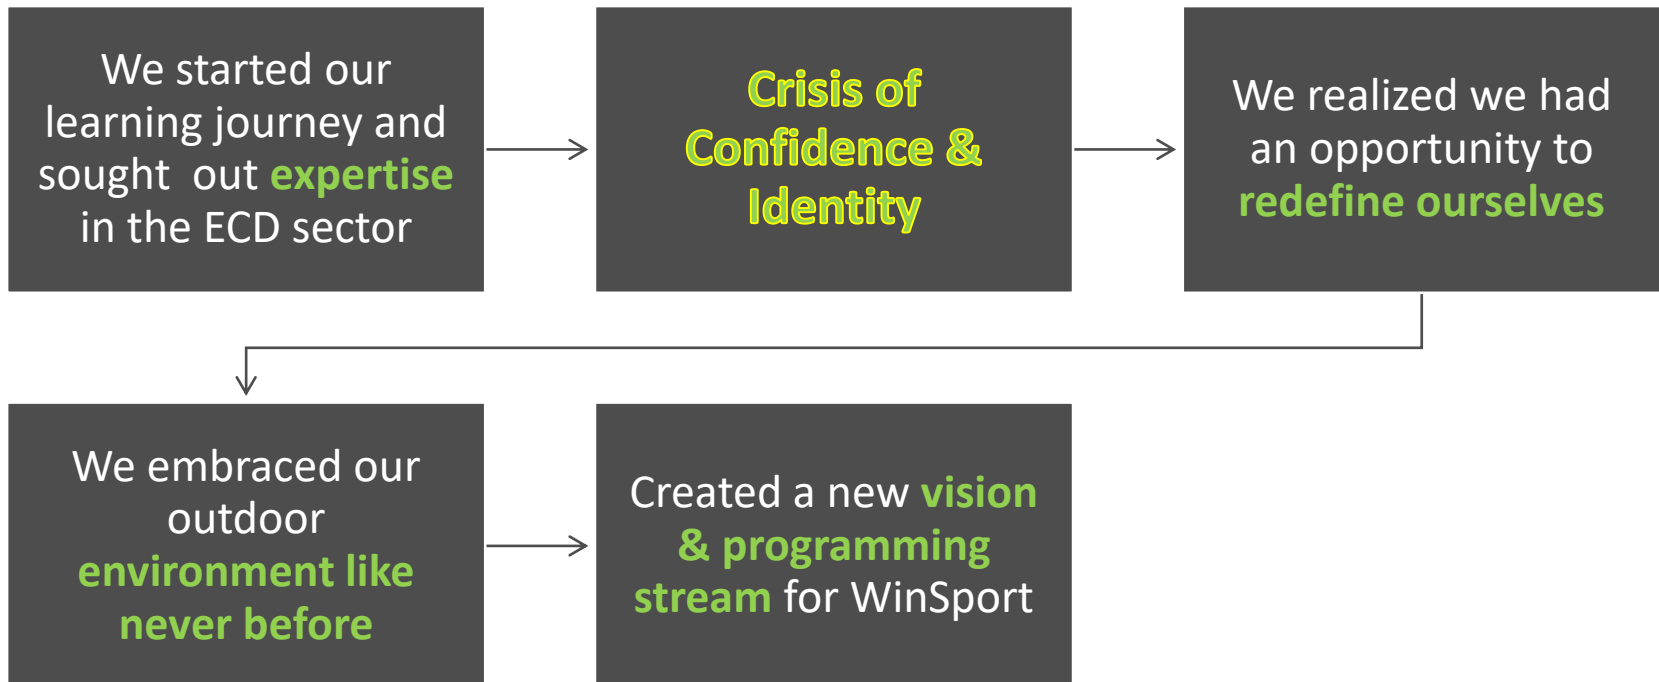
We started our learning journey and sought out expertise in the ECD sector

Crisis of Confidence & Identity

We realized we had an opportunity to redefine ourselves

We embraced our outdoor environment like never before

Created a new vision & programming stream for WinSport